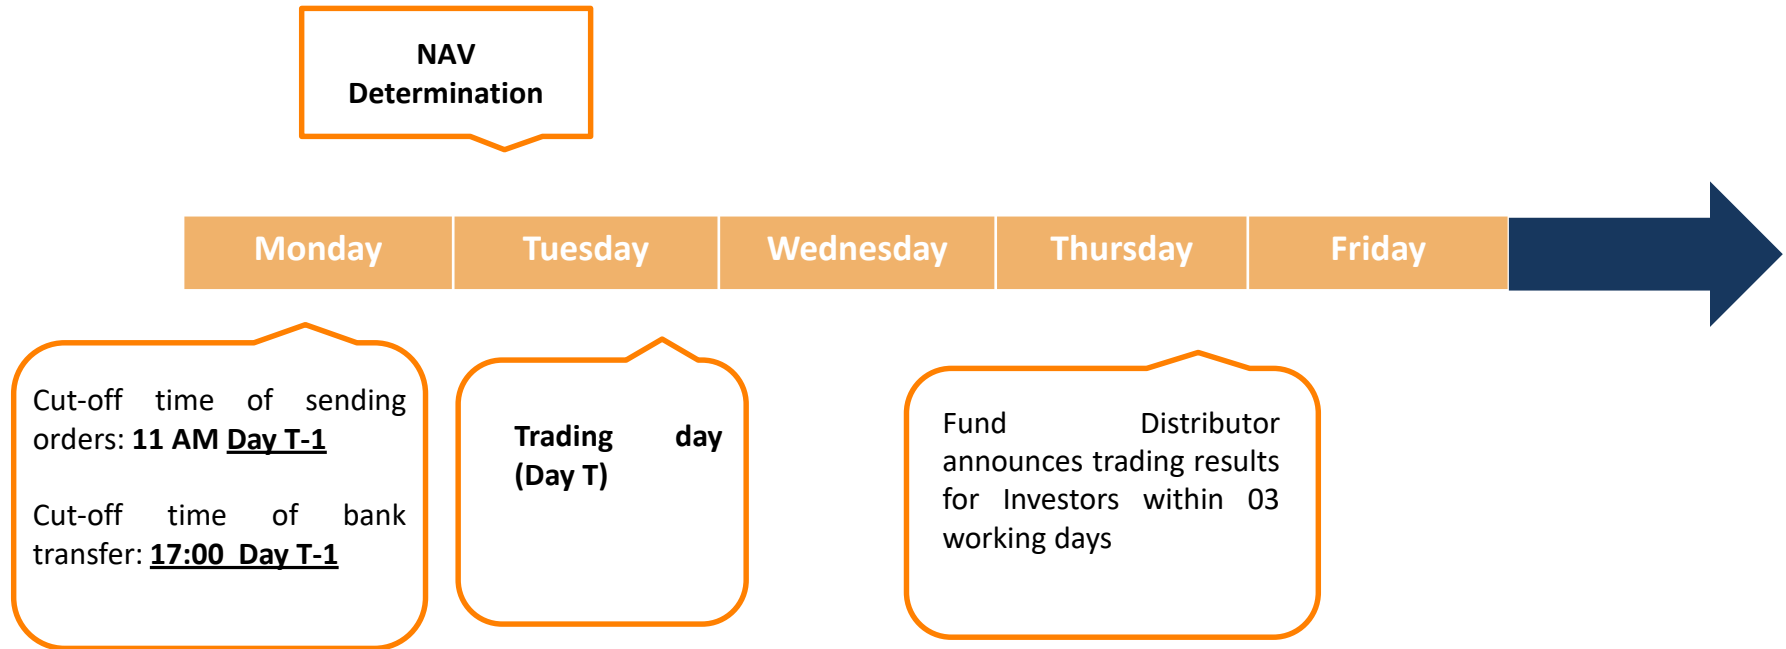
NAV Determination

Monday | Tuesday | Wednesday | Thursday | Friday

Cut-off time of sending orders: **11 AM Day T-1**

Cut-off time of bank transfer: **17:00 Day T-1**

**Trading day (Day T)**

Fund Distributor announces trading results for Investors within 03 working days